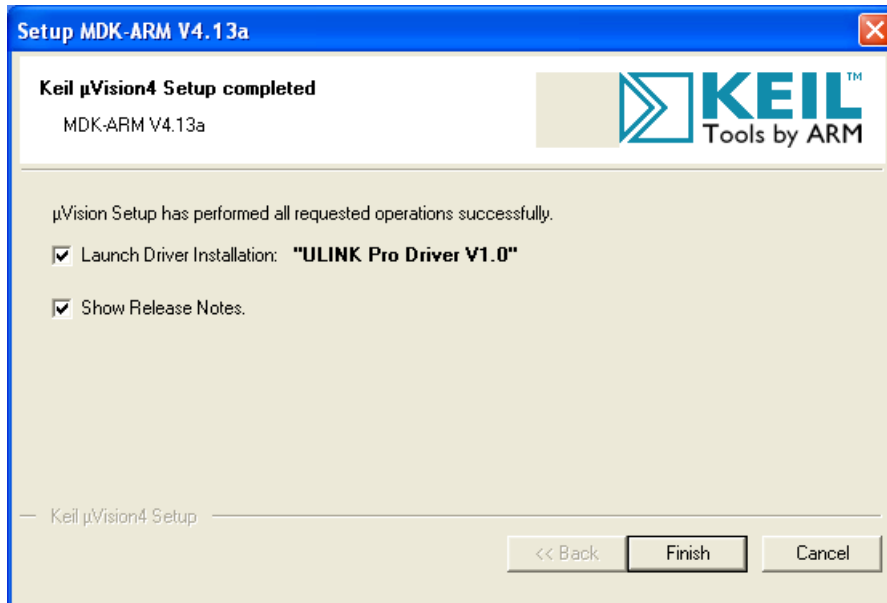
Setup MDK-ARM V4.13a

Keil µVision4 Setup completed

MDK-ARM V4.13a

KEIL™
Tools by ARM

µVision Setup has performed all requested operations successfully.

☑ Launch Driver Installation: "ULINK Pro Driver V1.0"

☑ Show Release Notes.

Keil µVision4 Setup

<< Back Finish Cancel